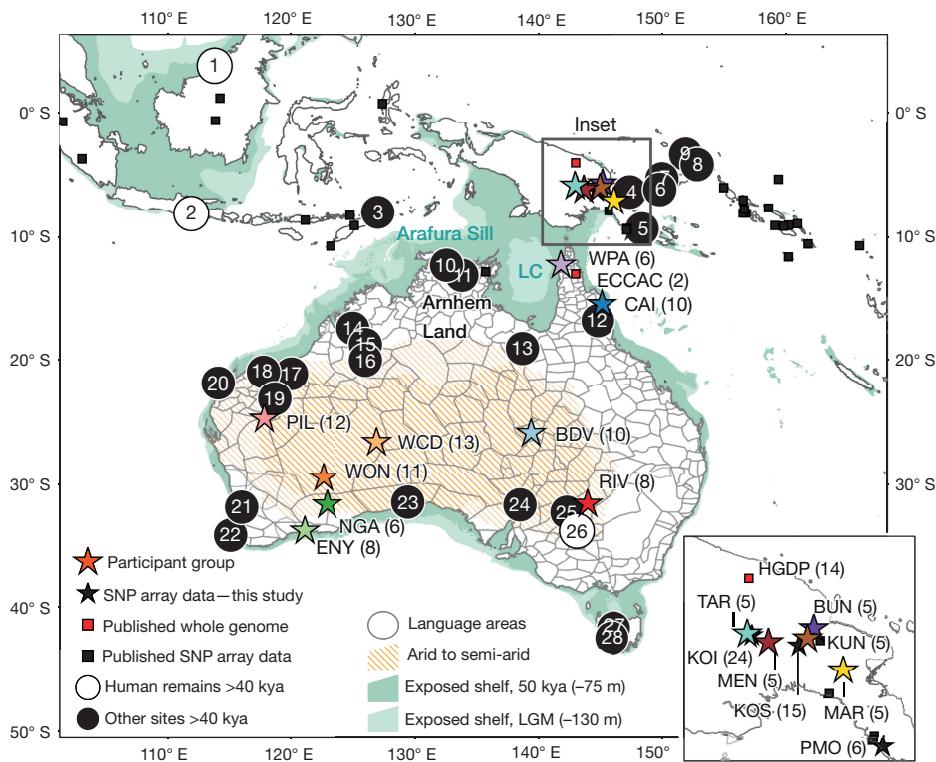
110° E 120° E 130° E 140° E 150° E 160° E

0° S
10° S
20° S
30° S
40° S
50° S

1
2
3
4
5
6
7
8
9
10
11
12
13
14
15
16
17
18
19
20
21
22
23
24
25
26
27
28

Inset

Arafura Sill

LC

WPA (6)
ECCAC (2)
CAI (10)

Arnhem
Land

PIL (12)
WCD (13)
BDV (10)
WON (11)
RIV (8)
NGA (6)
ENY (8)

Participant group
SNP array data—this study
Published whole genome
Published SNP array data
Human remains >40 kya
Other sites >40 kya

Language areas
Arid to semi-arid
Exposed shelf, 50 kya (–75 m)
Exposed shelf, LGM (–130 m)

HGDP (14)
TAR (5)
BUN (5)
KUN (5)
KOI (24)
MEN (5)
MAR (5)
KOS (15)
PMO (6)